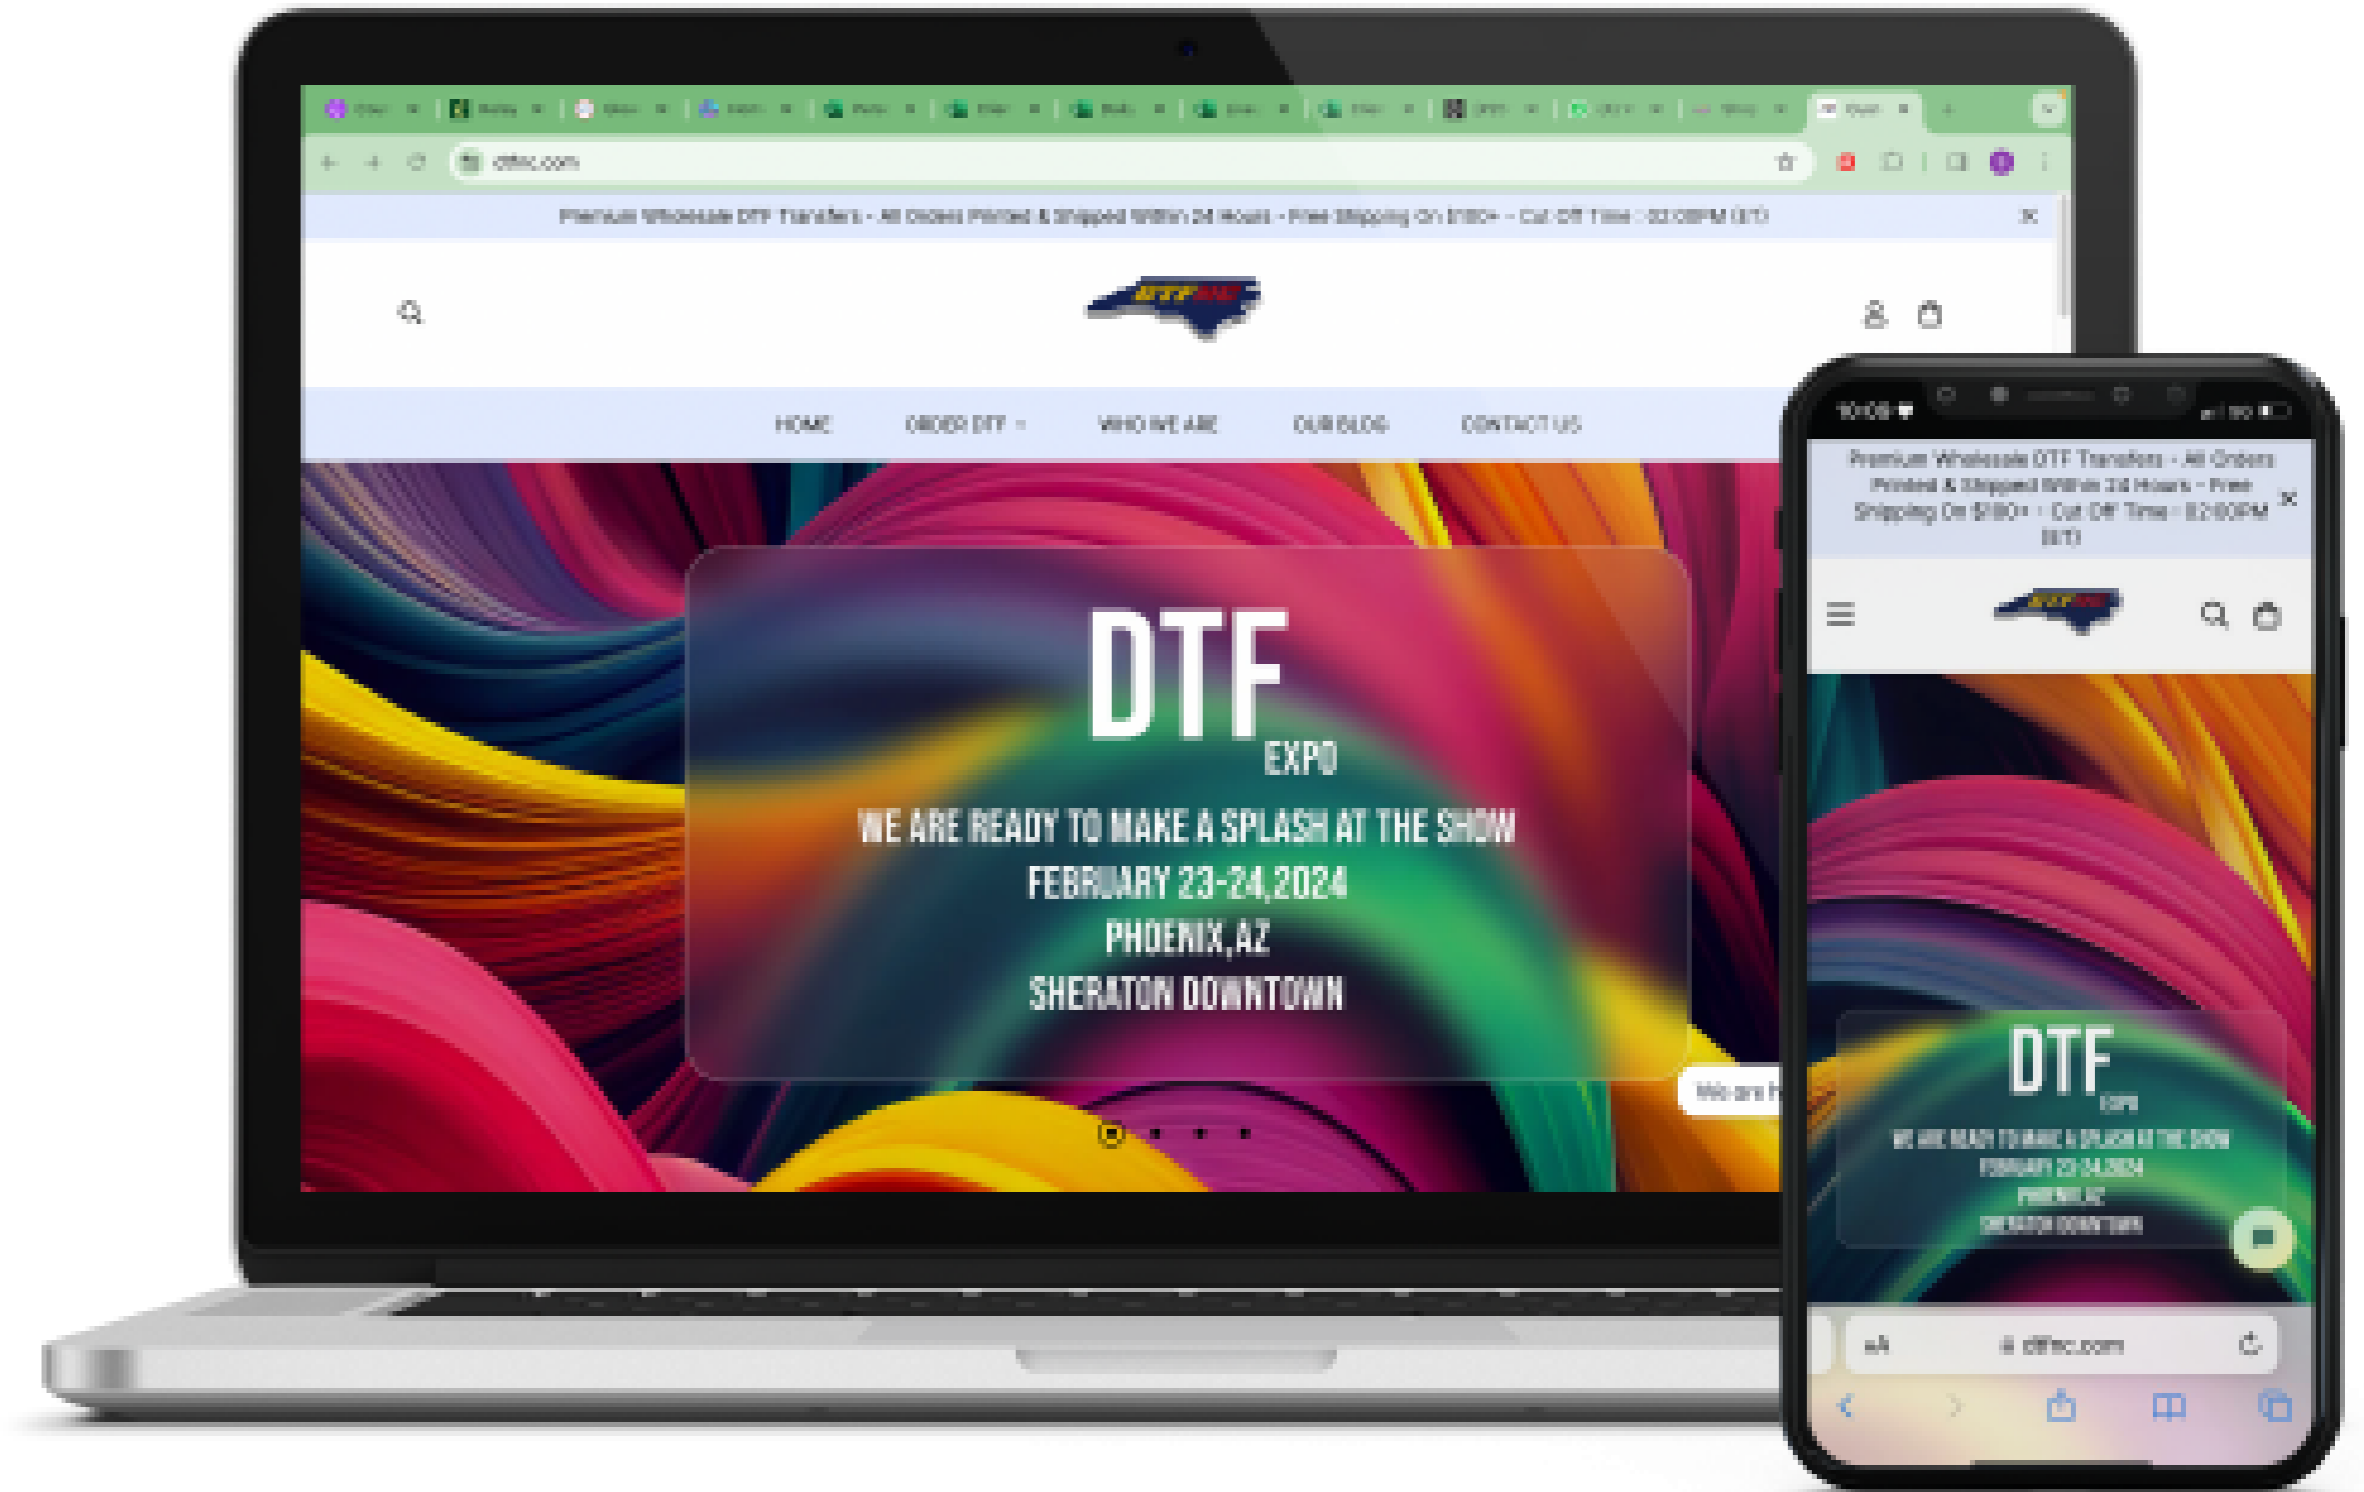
dtfnc.com

Premium Wholesale DTF Transfers - All Orders Printed & Shipped Within 24 Hours - Free Shipping On $180+ - Cut Off Time : 02:00PM (ET)

DTFNC

HOME
ORDER DTF
WHO WE ARE
OUR BLOG
CONTACT US

DTF
EXPO
WE ARE READY TO MAKE A SPLASH AT THE SHOW
FEBRUARY 23-24,2024
PHOENIX,AZ
SHERATON DOWNTOWN

We are h

10:09

Premium Wholesale DTF Transfers - All Orders Printed & Shipped Within 24 Hours - Free Shipping On $180+ - Cut Off Time : 02:00PM (ET)

DTFNC

DTF
EXPO
WE ARE READY TO MAKE A SPLASH AT THE SHOW
FEBRUARY 23-24,2024
PHOENIX,AZ
SHERATON DOWNTOWN

AA
dtfnc.com